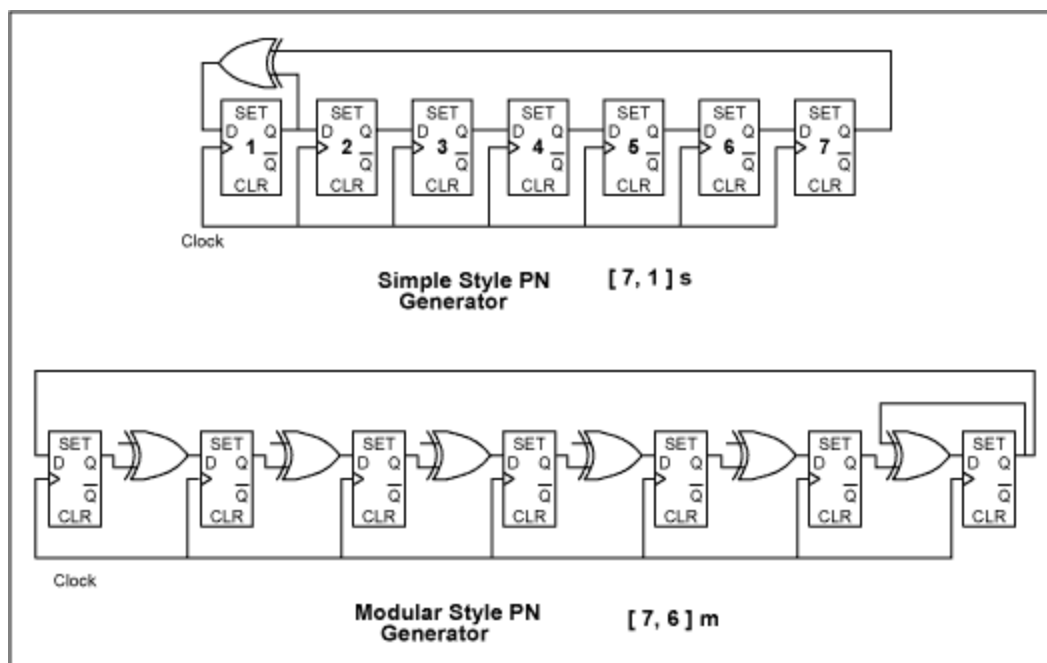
SET
D Q
1 $\overline{Q}$
CLR

SET
D Q
2 $\overline{Q}$
CLR

SET
D Q
3 $\overline{Q}$
CLR

SET
D Q
4 $\overline{Q}$
CLR

SET
D Q
5 $\overline{Q}$
CLR

SET
D Q
6 $\overline{Q}$
CLR

SET
D Q
7 $\overline{Q}$
CLR

Clock

Simple Style PN Generator

[ 7, 1 ] s

SET
D Q
$\overline{Q}$
CLR

SET
D Q
$\overline{Q}$
CLR

SET
D Q
$\overline{Q}$
CLR

SET
D Q
$\overline{Q}$
CLR

SET
D Q
$\overline{Q}$
CLR

SET
D Q
$\overline{Q}$
CLR

SET
D Q
$\overline{Q}$
CLR

Clock

Modular Style PN Generator

[ 7, 6 ] m